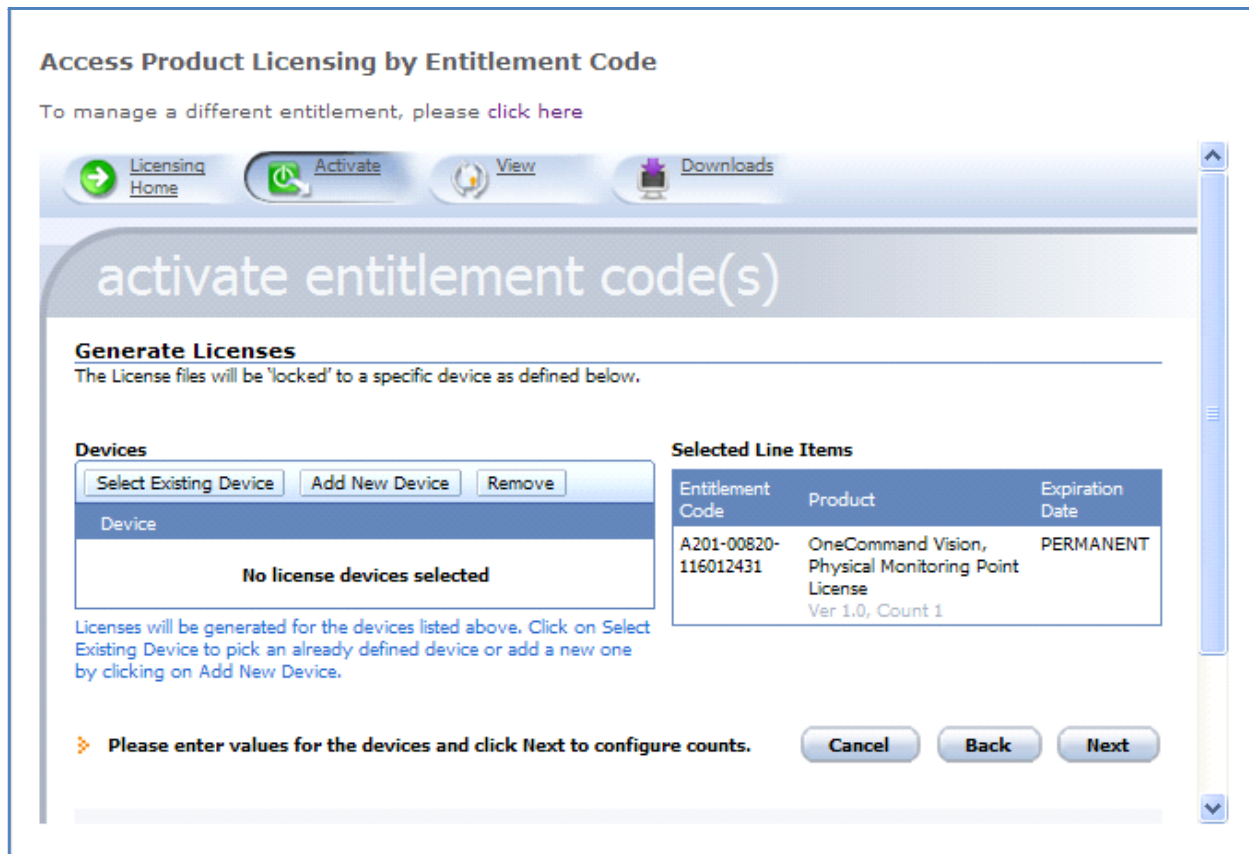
Access Product Licensing by Entitlement Code

To manage a different entitlement, please click here

Licensing Home
Activate
View
Downloads

activate entitlement code(s)

Generate Licenses
The License files will be 'locked' to a specific device as defined below.

Devices

Select Existing Device | Add New Device | Remove

| Device |
|---|
| No license devices selected |

Licenses will be generated for the devices listed above. Click on Select Existing Device to pick an already defined device or add a new one by clicking on Add New Device.

Selected Line Items

| Entitlement Code | Product | Expiration Date |
|---|---|---|
| A201-00820-116012431 | OneCommand Vision, Physical Monitoring Point License Ver 1.0, Count 1 | PERMANENT |

Please enter values for the devices and click Next to configure counts.

Cancel
Back
Next